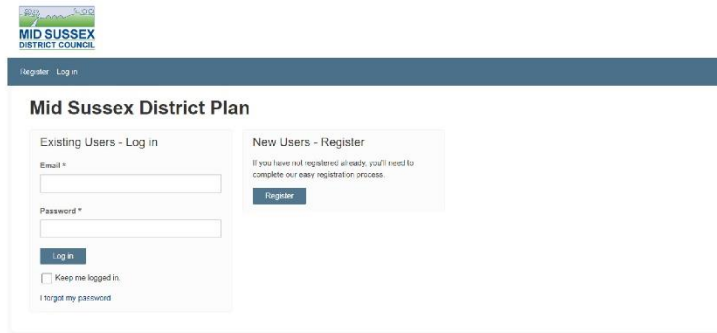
MID SUSSEX
DISTRICT COUNCIL

Register Log in

Mid Sussex District Plan

Existing Users - Log in

Email *

Password *

Log in

Keep me logged in.

I forgot my password

New Users - Register

If you have not registered already, you'll need to complete our easy registration process.

Register